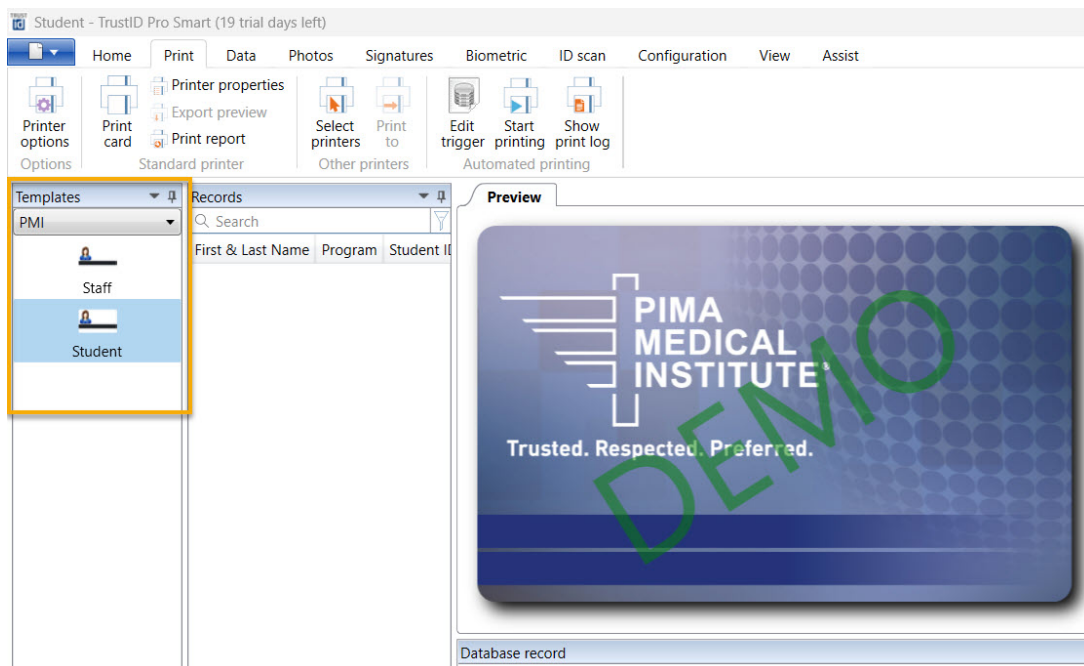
Student - TrustID Pro Smart (19 trial days left)

Home Print Data Photos Signatures Biometric ID scan Configuration View Assist

Printer options
Options
Print card
Printer properties
Export preview
Print report
Standard printer
Select printers
Print to
Other printers
Edit trigger
Start printing
Show print log
Automated printing

Templates
PMI
Staff
Student

Records
Search
First & Last Name | Program | Student ID

Preview

PIMA MEDICAL INSTITUTE®
Trusted. Respected. Preferred.
DEMO

Database record